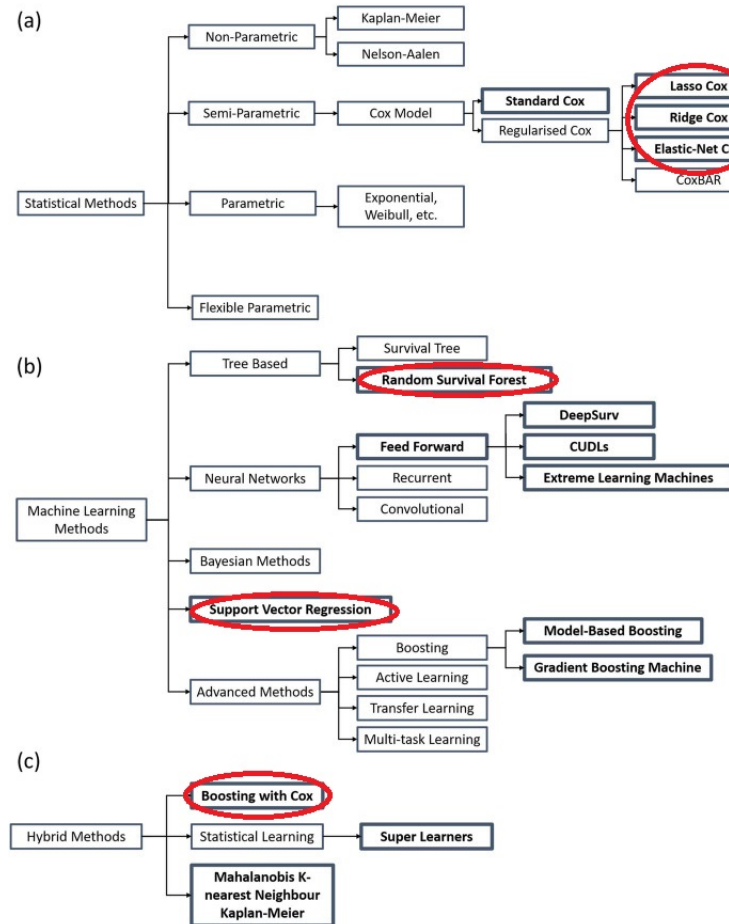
(a)

Statistical Methods

Non-Parametric
Kaplan-Meier
Nelson-Aalen

Semi-Parametric
Cox Model
Standard Cox
Regularised Cox
Lasso Cox
Ridge Cox
Elastic-Net C
CoxBAR

Parametric
Exponential, Weibull, etc.

Flexible Parametric

(b)

Machine Learning Methods

Tree Based
Survival Tree
Random Survival Forest

Neural Networks
Feed Forward
DeepSurv
CUDLs
Extreme Learning Machines
Recurrent
Convolutional

Bayesian Methods

Support Vector Regression

Advanced Methods
Boosting
Model-Based Boosting
Gradient Boosting Machine
Active Learning
Transfer Learning
Multi-task Learning

(c)

Hybrid Methods

Boosting with Cox

Statistical Learning
Super Learners

Mahalanobis K-nearest Neighbour Kaplan-Meier